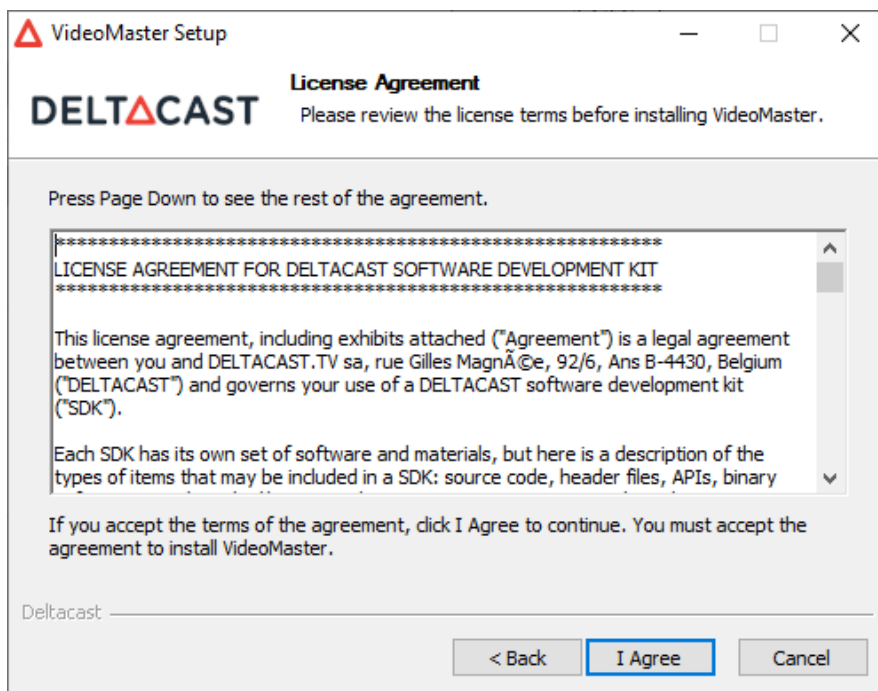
VideoMaster Setup

License Agreement
Please review the license terms before installing VideoMaster.

DELTACAST

Press Page Down to see the rest of the agreement.

************************************************************
LICENSE AGREEMENT FOR DELTACAST SOFTWARE DEVELOPMENT KIT
************************************************************

This license agreement, including exhibits attached ("Agreement") is a legal agreement between you and DELTACAST.TV sa, rue Gilles MagnÃ©e, 92/6, Ans B-4430, Belgium ("DELTACAST") and governs your use of a DELTACAST software development kit ("SDK").

Each SDK has its own set of software and materials, but here is a description of the types of items that may be included in a SDK: source code, header files, APIs, binary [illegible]

If you accept the terms of the agreement, click I Agree to continue. You must accept the agreement to install VideoMaster.

Deltacast

< Back
I Agree
Cancel